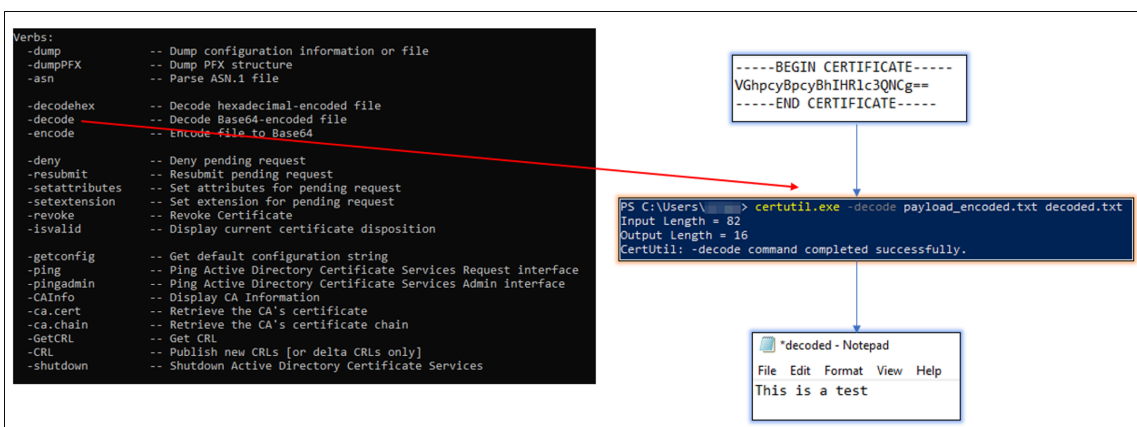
Verbs:
-dump -- Dump configuration information or file
-dumpPFX -- Dump PFX structure
-asn -- Parse ASN.1 file

-decodehex -- Decode hexadecimal-encoded file
-decode -- Decode Base64-encoded file
-encode -- Encode file to Base64

-deny -- Deny pending request
-resubmit -- Resubmit pending request
-setattributes -- Set attributes for pending request
-setextension -- Set extension for pending request
-revoke -- Revoke Certificate
-isvalid -- Display current certificate disposition

-getconfig -- Get default configuration string
-ping -- Ping Active Directory Certificate Services Request interface
-pingadmin -- Ping Active Directory Certificate Services Admin interface
-CAInfo -- Display CA Information
-ca.cert -- Retrieve the CA's certificate
-ca.chain -- Retrieve the CA's certificate chain
-GetCRL -- Get CRL
-CRL -- Publish new CRLs [or delta CRLs only]
-shutdown -- Shutdown Active Directory Certificate Services

-----BEGIN CERTIFICATE-----
VGhpcyBpcyBhIHRlc3QNCg==
-----END CERTIFICATE-----

PS C:\Users\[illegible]> certutil.exe -decode payload_encoded.txt decoded.txt
Input Length = 82
Output Length = 16
CertUtil: -decode command completed successfully.

*decoded - Notepad
File Edit Format View Help
This is a test